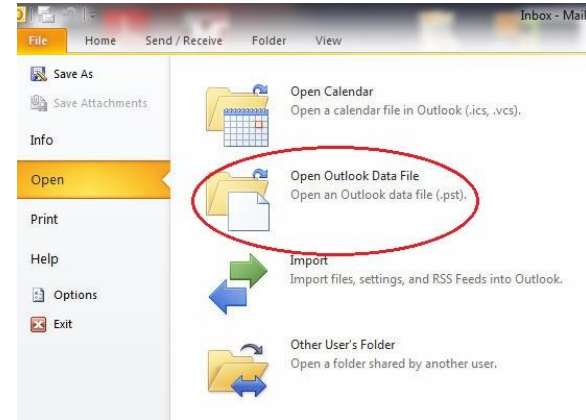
Inbox - Mail

File Home Send / Receive Folder View

Save As
Save Attachments
Info
Open
Print
Help
Options
Exit

Open Calendar
Open a calendar file in Outlook (.ics, .vcs).

Open Outlook Data File
Open an Outlook data file (.pst).

Import
Import files, settings, and RSS Feeds into Outlook.

Other User's Folder
Open a folder shared by another user.